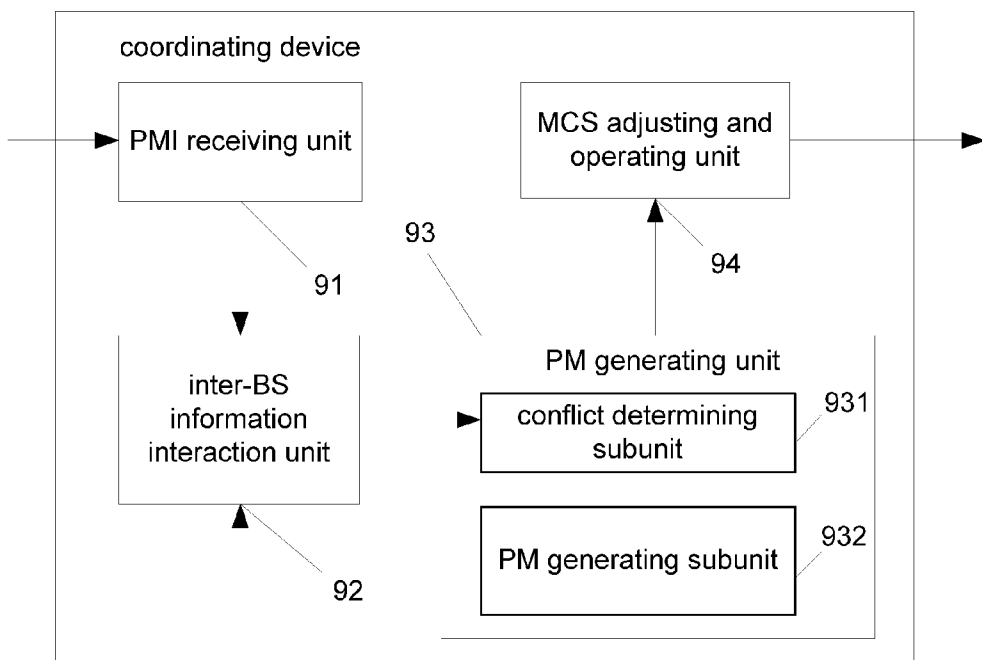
coordinating device

PMI receiving unit

MCS adjusting and operating unit

93

91

94

inter-BS information interaction unit

PM generating unit

conflict determining subunit

931

PM generating subunit

932

92